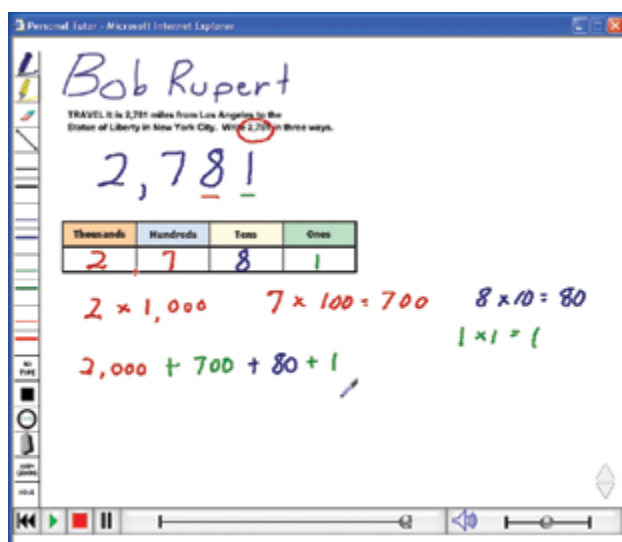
Personal Tutor - Microsoft Internet Explorer

Bob Rupert

TRAVEL It is 2,781 miles from Los Angeles to the Statue of Liberty in New York City. Write 2,781 in three ways.

2,781

| Thousands | Hundreds | Tens | Ones |
|---|---|---|---|
| 2 | 7 | 8 | 1 |

$2 \times 1,000$ $7 \times 100 = 700$ $8 \times 10 = 80$

$1 \times 1 = 1$

$2,000 + 700 + 80 + 1$